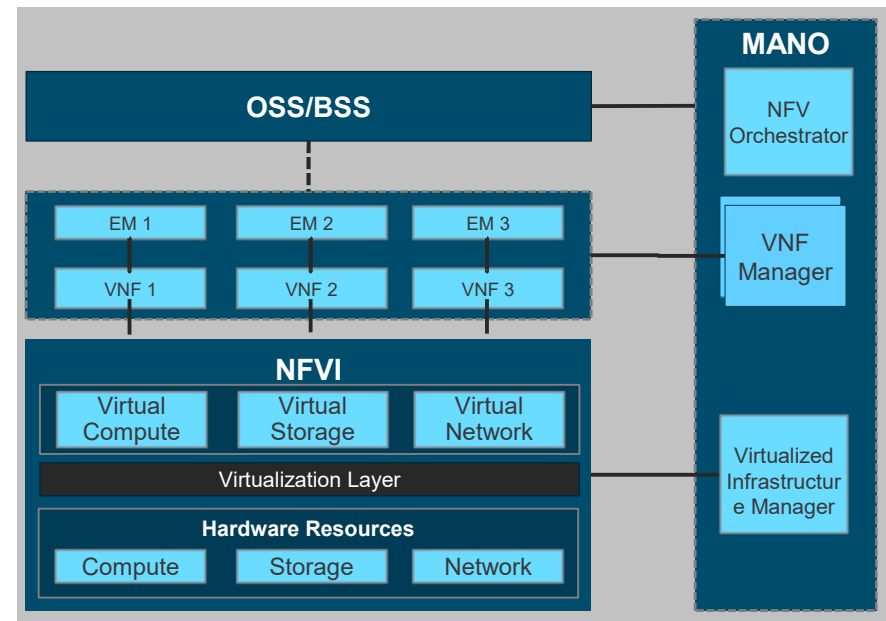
MANO

OSS/BSS

NFV Orchestrator

EM 1

EM 2

EM 3

VNF Manager

VNF 1

VNF 2

VNF 3

NFVI

Virtual Compute

Virtual Storage

Virtual Network

Virtualization Layer

Virtualized Infrastructure Manager

Hardware Resources

Compute

Storage

Network